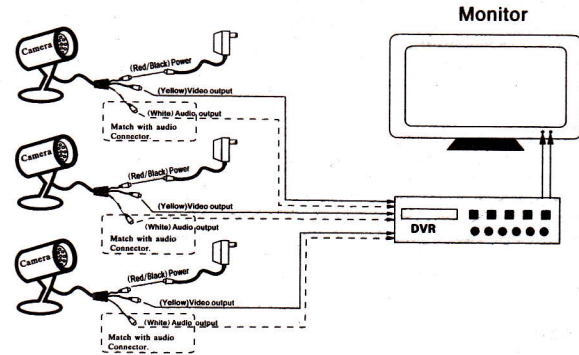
Monitor

Camera
(Red/Black) Power
(Yellow)Video output
(White) Audio output
Match with audio Connector.

Camera
(Red/Black) Power
(Yellow)Video output
(White) Audio output
Match with audio Connector.

DVR

Camera
(Red/Black) Power
(Yellow)Video output
(White) Audio output
Match with audio Connector.